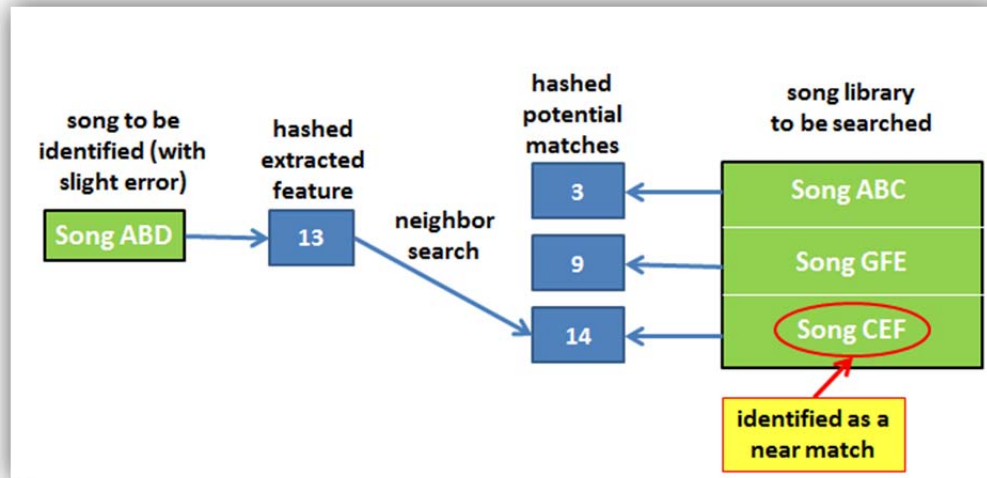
song to be identified (with slight error)

Song ABD

hashed extracted feature

13

neighbor search

hashed potential matches

3

9

14

song library to be searched

Song ABC

Song GFE

Song CEF

identified as a near match